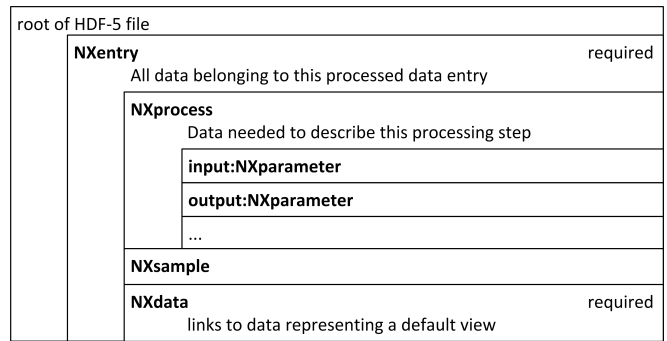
root of HDF-5 file

NXentry required

All data belonging to this processed data entry

NXprocess

Data needed to describe this processing step

input:NXparameter

output:NXparameter

...

NXsample

NXdata required

links to data representing a default view